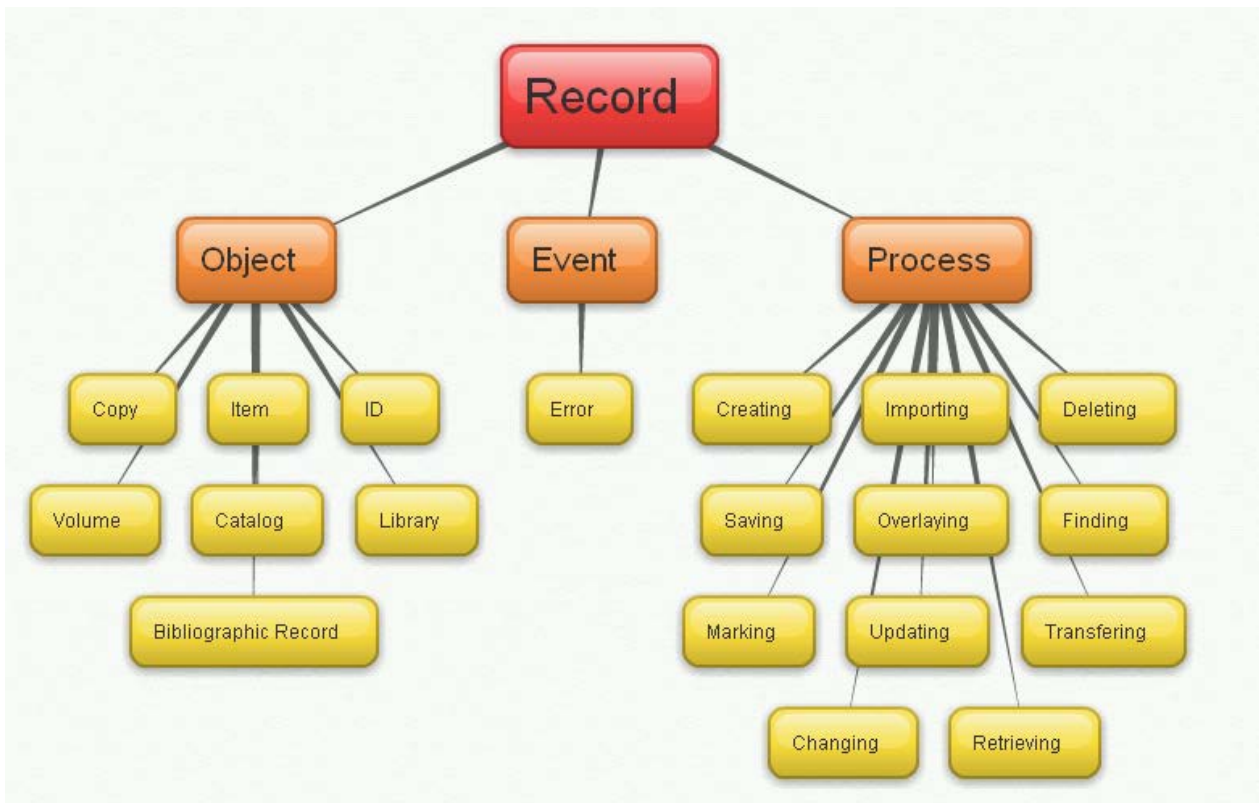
Record

Object

Event

Process

Copy

Item

ID

Error

Creating

Importing

Deleting

Volume

Catalog

Library

Saving

Overlaying

Finding

Bibliographic Record

Marking

Updating

Transfering

Changing

Retrieving